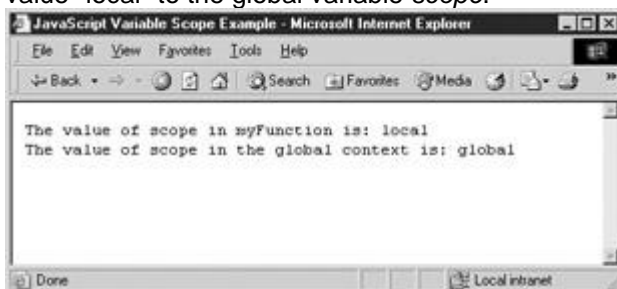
value "local" to the global variable scope.

JavaScript Variable Scope Example - Microsoft Internet Explorer

File Edit View Favorites Tools Help

Back Search Favorites Media

The value of scope in myFunction is: local
The value of scope in the global context is: global

Done

Local intranet